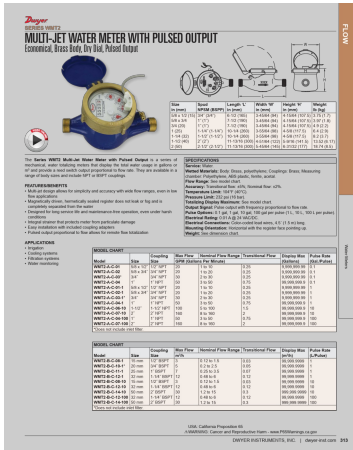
Dwyer INSTRUMENTS, INC.

FLOW

MULTI-JET WATER METER WITH PULSED OUTPUT

Economical, Brass Body, Dry Dial, Pulsed Output

| Size in (mm) | Spud NPSM (BSPP) | Length 'L' in (mm) | Width 'W' in (mm) | Height 'H' in (mm) | Weight lb (kg) |
|---|---|---|---|---|---|
| 5/8 x 1/2 (15) | 3/4" (3/4") | 6-1/2 (165) | 3-5/8(4 (94) | 4-13/64 (107) | 3.75 (1.7) |
| 5/8 x 3/4 | 1" (1") | 7-1/2 (190) | 3-5/8(4 (94) | 4-13/64 (107) | 3.3 (1.5) |
| 3/4 (20) | 1" (1") | 7-1/2 (190) | 3-5/8(4 (94) | 4-13/64 (107) | 4.0 (2.2) |
| 1 (25) | 1-1/4" (1-1/4") | 10-1/4 (260) | 3-5/8(4 (94) | 4-5/8 (117) | 6.4 (2.9) |
| 1-1/4 (32) | 1-1/2" (1-1/2") | 10-1/4 (260) | 3-5/8(4 (94) | 4-5/8 (117) | 6.2 (3.7) |
| 1-1/2 (40) | 2" (2") | 11-13/16 (300) | 4-5/16 (122) | 6-1/8 (141) | 13.52 (6.11) |
| 2 (50) | 2-1/2" (2-1/2") | 11-13/16 (300) | 5-9/16 (145) | 8-31/32 (177) | 18.74 (8.5) |

The Series WMT2 Multi-Jet Water Meter with Pulsed Output is a series of mechanical, water totalizing meters that display the total water usage in gallons or m³ and provide a reed switch output proportional to flow rate. They are available in a range of body sizes and include NPT or BSPT couplings.

FEATURES/BENEFITS
• Multi-jet design allows for simplicity and accuracy with wide flow ranges, even in low flow applications
• Magnetically driven, hermetically sealed register does not leak or fog and is completely separated from the water
• Designed for long service life and maintenance-free operation, even under harsh conditions
• Integral strainer that protects meter from particulate damage
• Easy installation with included coupling adapters
• Pulsed output proportional to flow allows for remote flow totalization

APPLICATIONS
• Irrigation
• Cooling systems
• Filtration systems
• Water monitoring

SPECIFICATIONS
Service: Water.
Wetted Materials: Body: Brass; polyethylene; Couplings: Brass; Measuring chamber: Polyethylene, ABS plastic, ferrite, acetal.
Flow Range: See model chart.
Accuracy: Transitional flow: ±5%; Nominal flow: ±2%.
Temperature Limit: 104°F (40°C).
Pressure Limit: 232 psi (16 bar).
Totalizing Display Maximum: See model chart.
Output Signal: Reed switch, pulse frequency proportional to flow rate.
Pulse Options: 0.1 gal, 1 gal, 10 gal, 100 gal per pulse (1L, 10 L, 100 L per pulse).
Electrical Rating: 0.01 A @ 24 VAC/DC.
Electrical Connection: 2-conductor cable lead wires, 4 ft (1.5 m) long.
Mounting Orientation: Horizontal with the register face pointing up.
Weight: See dimension chart.

MODEL CHART

| Model | Coupling Size | Max Flow GPM (Gallons Per Minute) | Nominal Flow Range | Transitional Flow | Display Max (Gallons) | Pulse Rate (Gal./Pulse) |
|---|---|---|---|---|---|---|
| WMT2-A-C-01 | 5/8 x 1/2" | 1/2" NPT | 20 | 1 to 20 | 0.25 | 9,999,999.99 | 0.1 |
| WMT2-A-C-02 | 5/8 x 3/4" | 3/4" NPT | 20 | 1 to 20 | 0.25 | 9,999,999.99 | 0.1 |
| WMT2-A-C-03 | 3/4" | 3/4" NPT | 30 | 2 to 30 | 0.25 | 9,999,999.99 | 0.1 |
| WMT2-A-C-04 | 1" | 1" NPT | 50 | 3 to 50 | 0.75 | 99,999,999.9 | 0.1 |
| WMT2-A-C-01-1 | 5/8 x 1/2" | 1/2" NPT | 20 | 1 to 20 | 0.25 | 9,999,999.99 | 1 |
| WMT2-A-C-02-1 | 5/8 x 3/4" | 3/4" NPT | 20 | 1 to 20 | 0.25 | 9,999,999.99 | 1 |
| WMT2-A-C-03-1 | 3/4" | 3/4" NPT | 30 | 2 to 30 | 0.25 | 9,999,999.99 | 1 |
| WMT2-A-C-04-1 | 1" | 1" NPT | 50 | 3 to 50 | 0.75 | 99,999,999.9 | 1 |
| WMT2-A-C-05 | 1-1/2" | 1-1/2" NPT | 100 | 5 to 100 | 1 | 99,999,999.9 | 10 |
| WMT2-A-C-06 | 2" | 2" NPT | 160 | 6 to 160 | 1 | 99,999,999.9 | 10 |
| WMT2-A-C-07 | 2" | 2" NPT | 160 | 3 to 50 | 2.75 | 99,999,999.9 | 10 |
| WMT2-A-C-07-100 | 2" | 2" NPT | 160 | 6 to 160 | 2 | 99,999,999.9 | 100 |

*Does not include inlet filter.

Water Meters

MODEL CHART

| Model | Coupling Size | Max Flow m³/h | Nominal Flow Range | Transitional Flow | Display Max (m³) | Pulse Rate (L/Pulse) |
|---|---|---|---|---|---|---|
| WMT2-B-C-08-1 | 15 mm | 1/2" BSPT | 3 | 0.12 to 1.5 | 0.03 | 99,999.99999 | 1 |
| WMT2-B-C-09-1 | 20 mm | 3/4" BSPT | 5 | 0.2 to 2.5 | 0.05 | 99,999.99999 | 1 |
| WMT2-B-C-10-1 | 25 mm | 1" BSPT | 7 | 0.28 to 3.5 | 0.07 | 99,999.99999 | 1 |
| WMT2-B-C-11-1 | 32 mm | 1-1/4" BSPT | 12 | 0.48 to 6 | 0.12 | 99,999.99999 | 1 |
| WMT2-B-C-10-10 | 25 mm | 1" BSPT | 7 | 0.12 to 1.5 | 0.03 | 99,999.99999 | 10 |
| WMT2-B-C-11-10 | 32 mm | 1-1/4" BSPT | 12 | 0.48 to 6 | 0.12 | 99,999.99999 | 10 |
| WMT2-B-C-12-10 | 40 mm | 1-1/2" BSPT | 20 | 1.2 to 10 | 0.2 | 99,999.99999 | 10 |
| WMT2-B-C-12-100 | 32 mm | 1-1/4" BSPT | 12 | 0.48 to 6 | 0.12 | 99,999.99999 | 100 |
| WMT2-B-C-13-100 | 50 mm | 2" BSPT | 30 | 1.2 to 15 | 0.3 | 999,999.9999 | 100 |

*Does not include inlet filter.

USA: California Proposition 65
⚠WARNING: Cancer and Reproductive Harm - www.P65Warnings.ca.gov

DWYER INSTRUMENTS, INC. | dwyer-inst.com 315